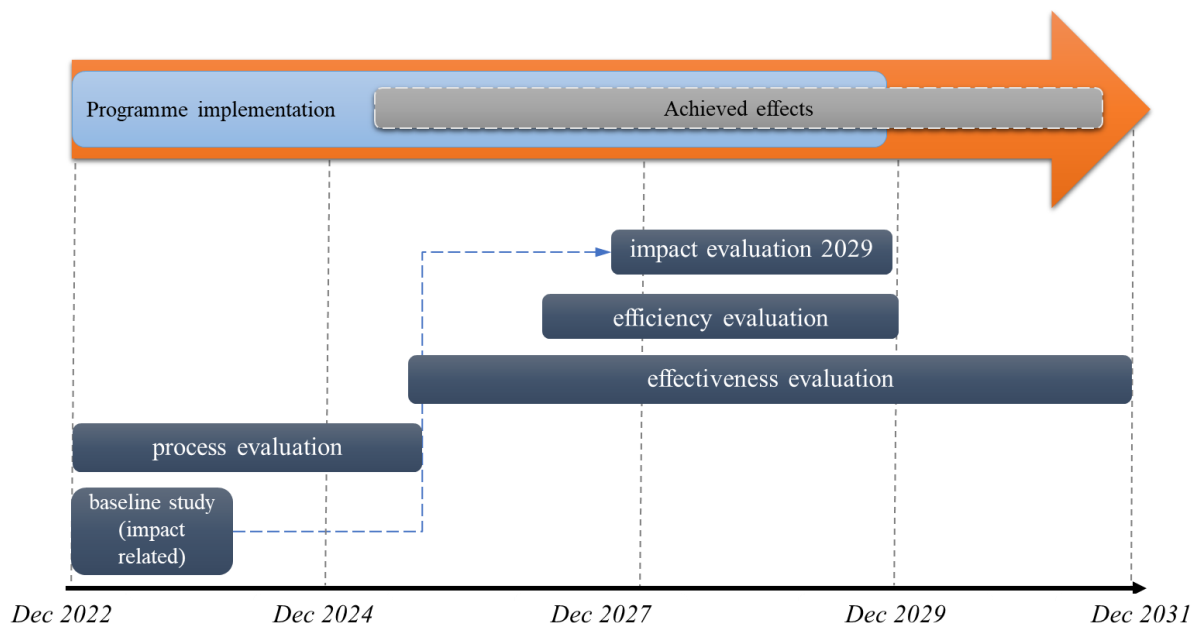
Programme implementation

Achieved effects

impact evaluation 2029

efficiency evaluation

effectiveness evaluation

process evaluation

baseline study (impact related)

Dec 2022

Dec 2024

Dec 2027

Dec 2029

Dec 2031